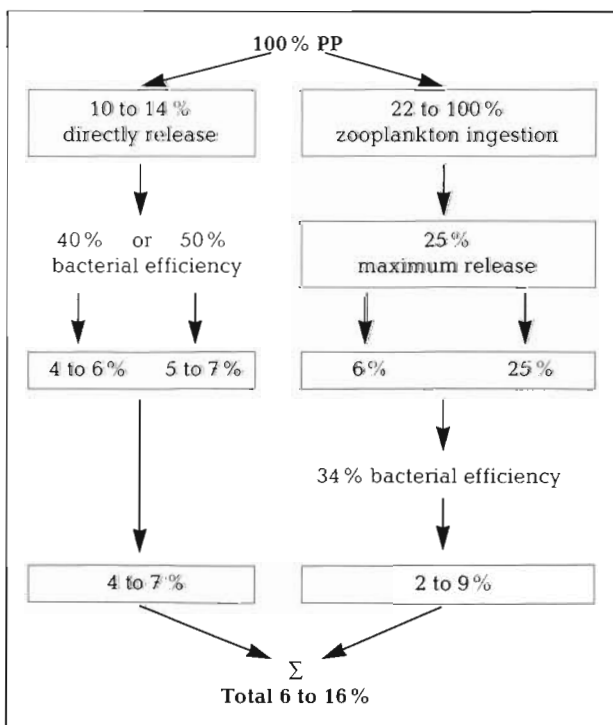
100 % PP

10 to 14 %
directly release

22 to 100 %
zooplankton ingestion

40 % or 50 %
bacterial efficiency

25 %
maximum release

4 to 6 %

5 to 7 %

6 %

25 %

34 % bacterial efficiency

4 to 7 %

2 to 9 %

$\Sigma$
Total 6 to 16 %